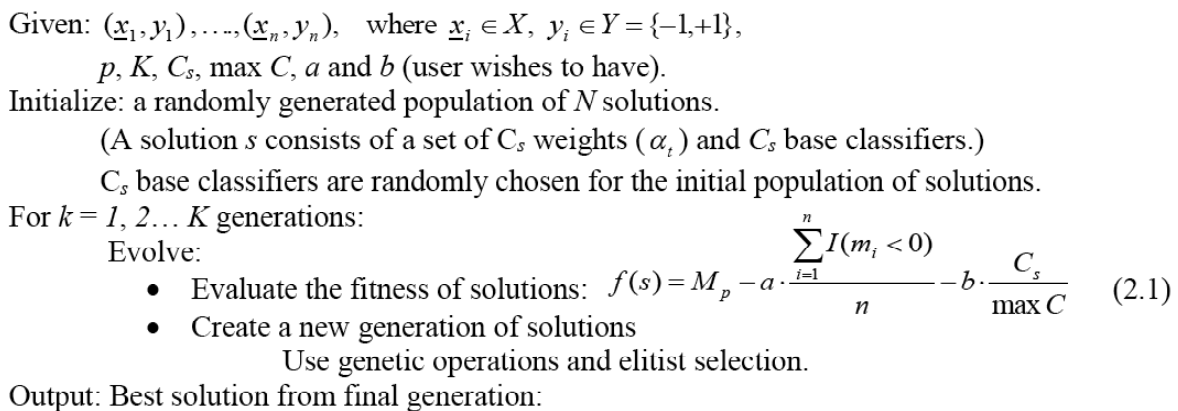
Given: $(\underline{x}_1, y_1), \ldots, (\underline{x}_n, y_n)$, where $\underline{x}_i \in X$, $y_i \in Y = \{-1, +1\}$,

$p$, $K$, $C_s$, max $C$, $a$ and $b$ (user wishes to have).

Initialize: a randomly generated population of $N$ solutions.

(A solution $s$ consists of a set of $C_s$ weights ($\alpha_t$) and $C_s$ base classifiers.)

$C_s$ base classifiers are randomly chosen for the initial population of solutions.

For $k = 1, 2 \ldots K$ generations:

Evolve:

- Evaluate the fitness of solutions: $f(s) = M_p - a \cdot \frac{\sum_{i=1}^{n} I(m_i < 0)}{n} - b \cdot \frac{C_s}{\max C}$ (2.1)
- Create a new generation of solutions

Use genetic operations and elitist selection.

Output: Best solution from final generation: